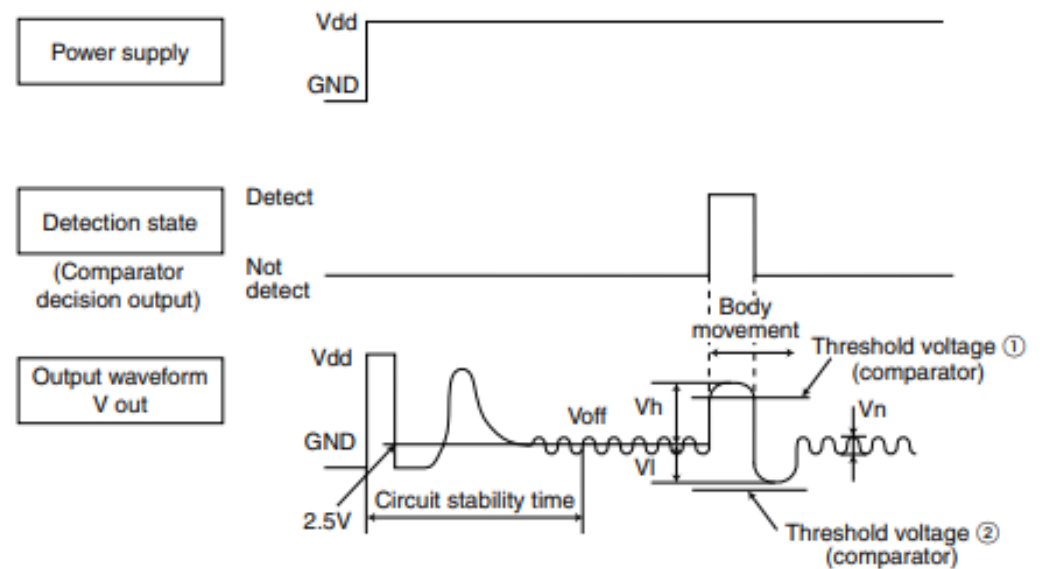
Power supply

Vdd

GND

Detection state

(Comparator decision output)

Detect

Not detect

Body movement

Output waveform V out

Vdd

GND

2.5V

Circuit stability time

Voff

Vh

Vl

Threshold voltage ① (comparator)

Vn

Threshold voltage ② (comparator)